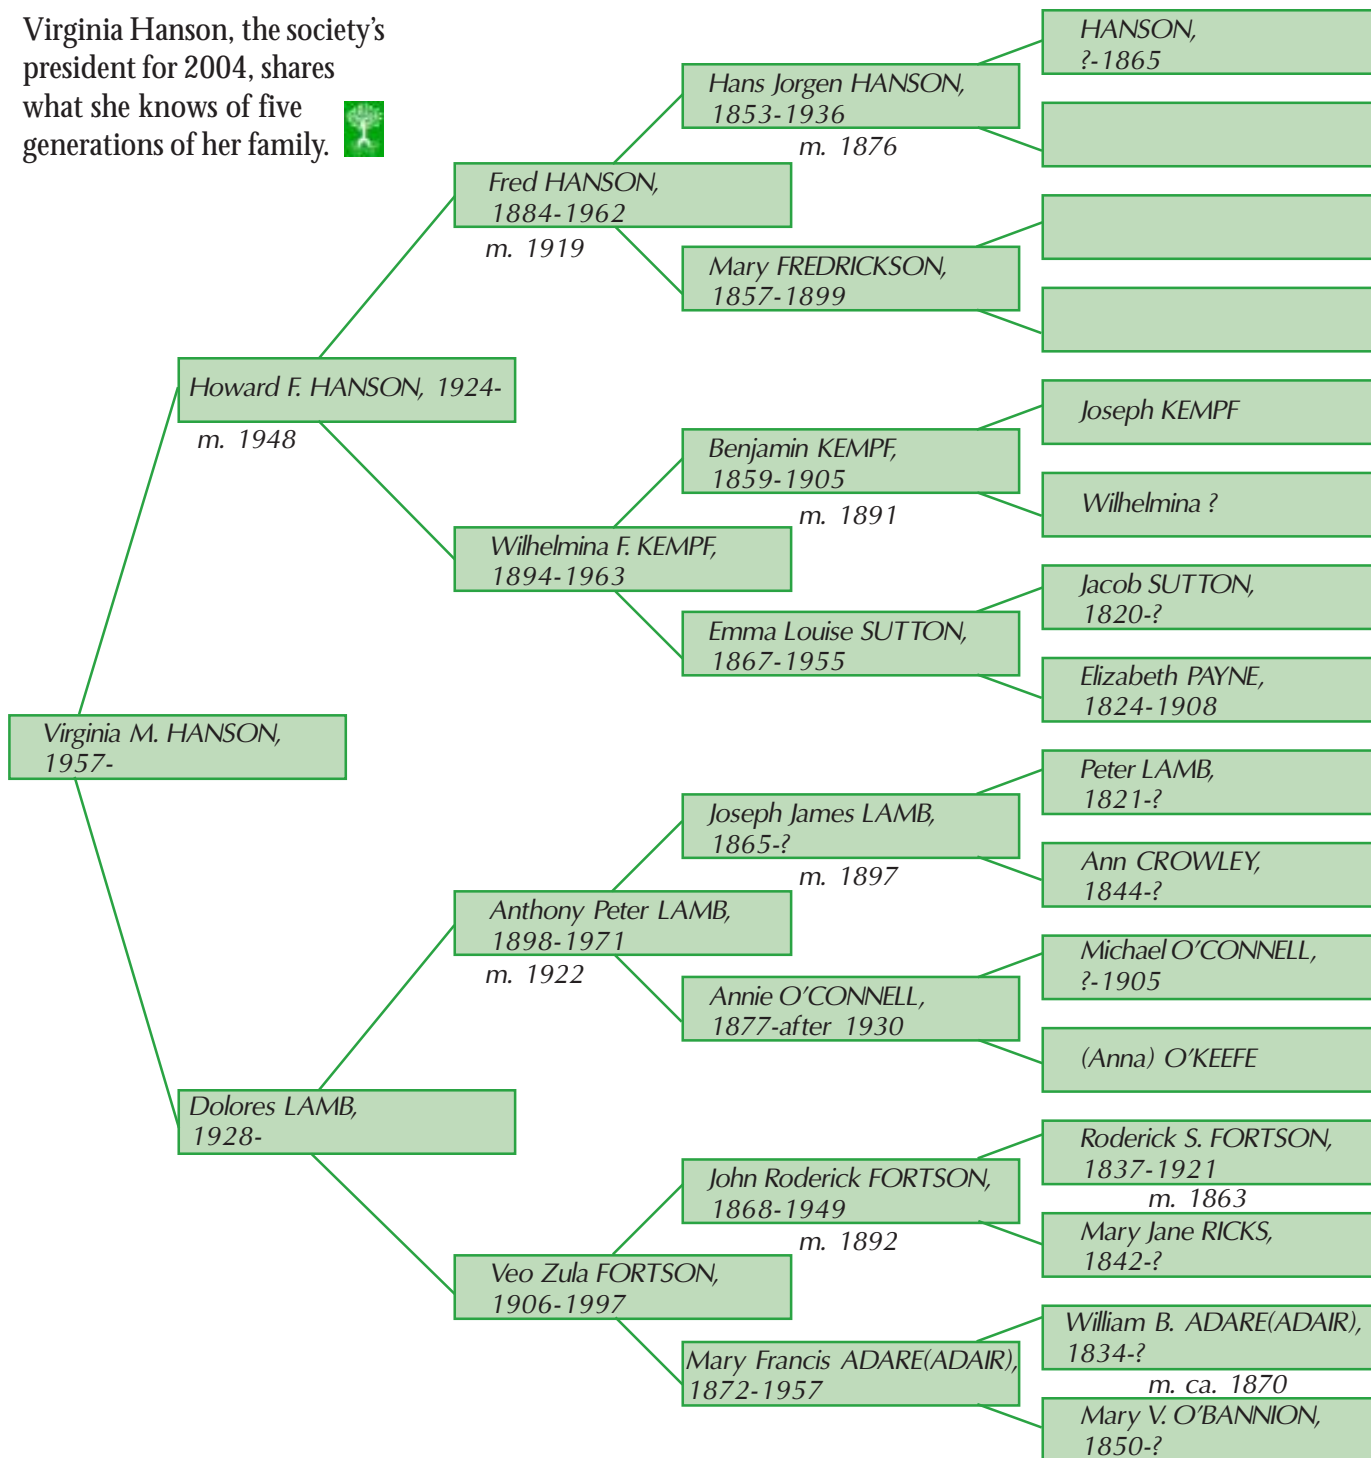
Virginia Hanson, the society's president for 2004, shares what she knows of five generations of her family.

Virginia M. HANSON, 1957-

Howard F. HANSON, 1924-
m. 1948

Dolores LAMB, 1928-

Fred HANSON, 1884-1962
m. 1919

Wilhelmina F. KEMPF, 1894-1963

Anthony Peter LAMB, 1898-1971
m. 1922

Veo Zula FORTSON, 1906-1997

Hans Jorgen HANSON, 1853-1936
m. 1876

Mary FREDRICKSON, 1857-1899

Benjamin KEMPF, 1859-1905
m. 1891

Emma Louise SUTTON, 1867-1955

Joseph James LAMB, 1865-?
m. 1897

Annie O'CONNELL, 1877-after 1930

John Roderick FORTSON, 1868-1949
m. 1892

Mary Francis ADARE(ADAIR), 1872-1957

HANSON, ?-1865

Joseph KEMPF

Wilhelmina ?

Jacob SUTTON, 1820-?

Elizabeth PAYNE, 1824-1908

Peter LAMB, 1821-?

Ann CROWLEY, 1844-?

Michael O'CONNELL, ?-1905

(Anna) O'KEEFE

Roderick S. FORTSON, 1837-1921
m. 1863

Mary Jane RICKS, 1842-?

William B. ADARE(ADAIR), 1834-?
m. ca. 1870

Mary V. O'BANNION, 1850-?